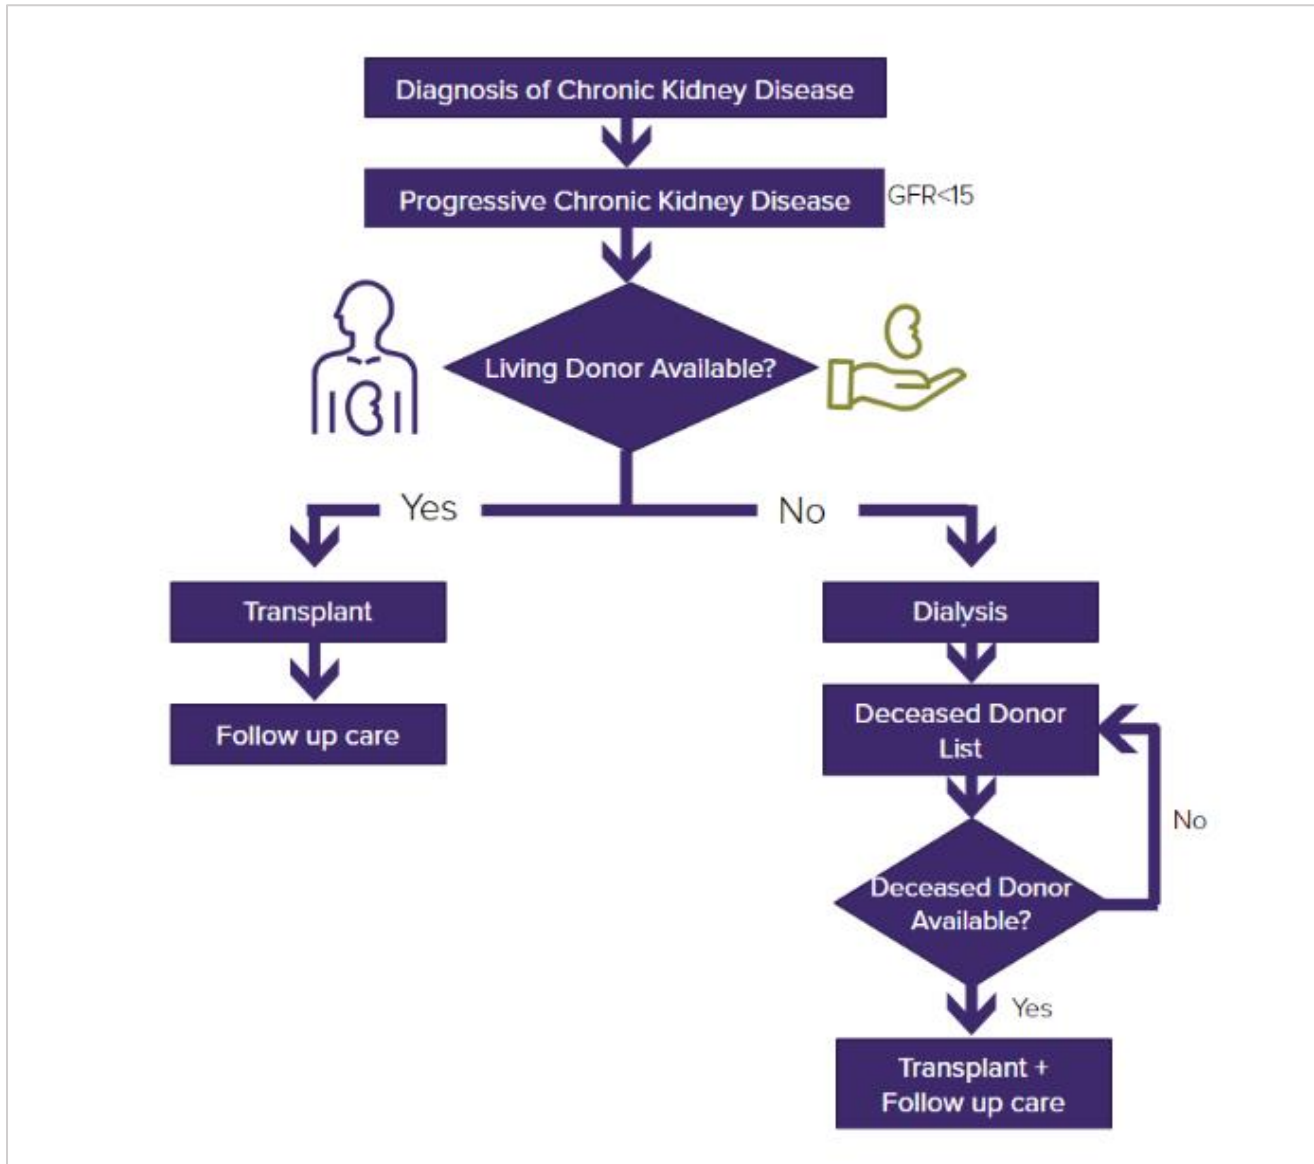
Diagnosis of Chronic Kidney Disease

Progressive Chronic Kidney Disease

GFR<15

Living Donor Available?

Yes

No

Transplant

Follow up care

Dialysis

Deceased Donor List

No

Deceased Donor Available?

Yes

Transplant + Follow up care